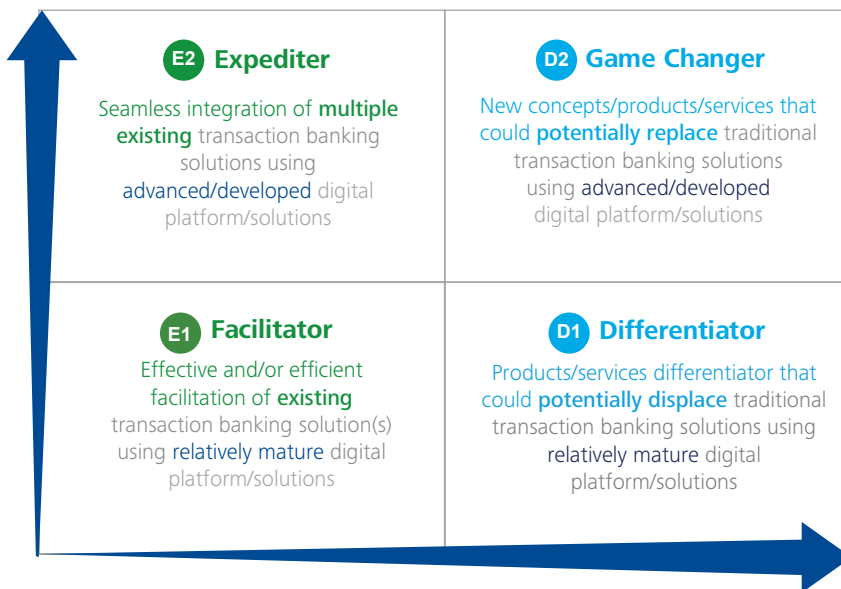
E2 Expediter

Seamless integration of multiple existing transaction banking solutions using advanced/developed digital platform/solutions

D2 Game Changer

New concepts/products/services that could potentially replace traditional transaction banking solutions using advanced/developed digital platform/solutions

E1 Facilitator

Effective and/or efficient facilitation of existing transaction banking solution(s) using relatively mature digital platform/solutions

D1 Differentiator

Products/services differentiator that could potentially displace traditional transaction banking solutions using relatively mature digital platform/solutions